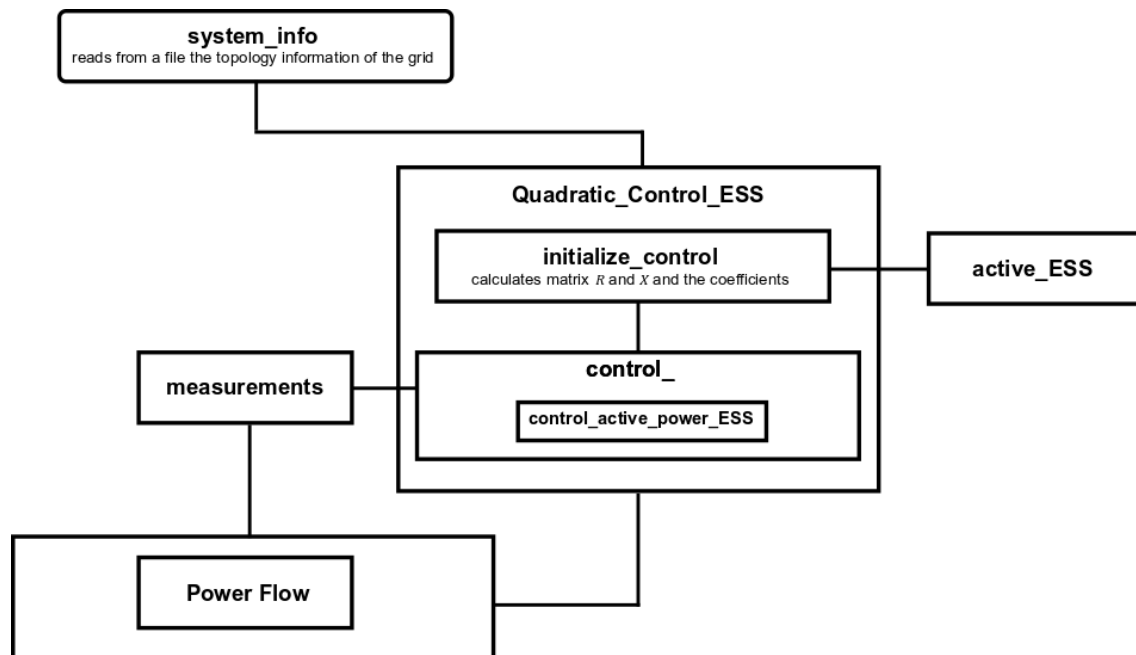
system_info
reads from a file the topology information of the grid

Quadratic_Control_ESS

initialize_control
calculates matrix $R$ and $X$ and the coefficients

active_ESS

measurements

control_

control_active_power_ESS

Power Flow